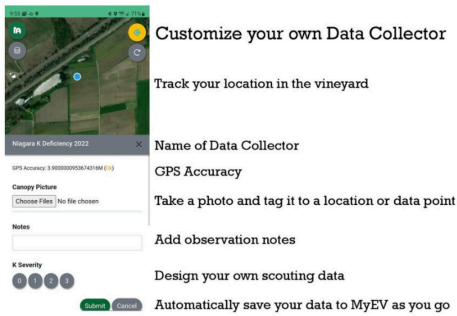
9:55 71%

Niagara K Deficiency 2022

GPS Accuracy: 3.900000095367431 6M (OK)

Canopy Picture

Choose Files No file chosen

Notes

K Severity

0 1 2 3

Submit Cancel

Customize your own Data Collector

Track your location in the vineyard

Name of Data Collector

GPS Accuracy

Take a photo and tag it to a location or data point

Add observation notes

Design your own scouting data

Automatically save your data to MyEV as you go